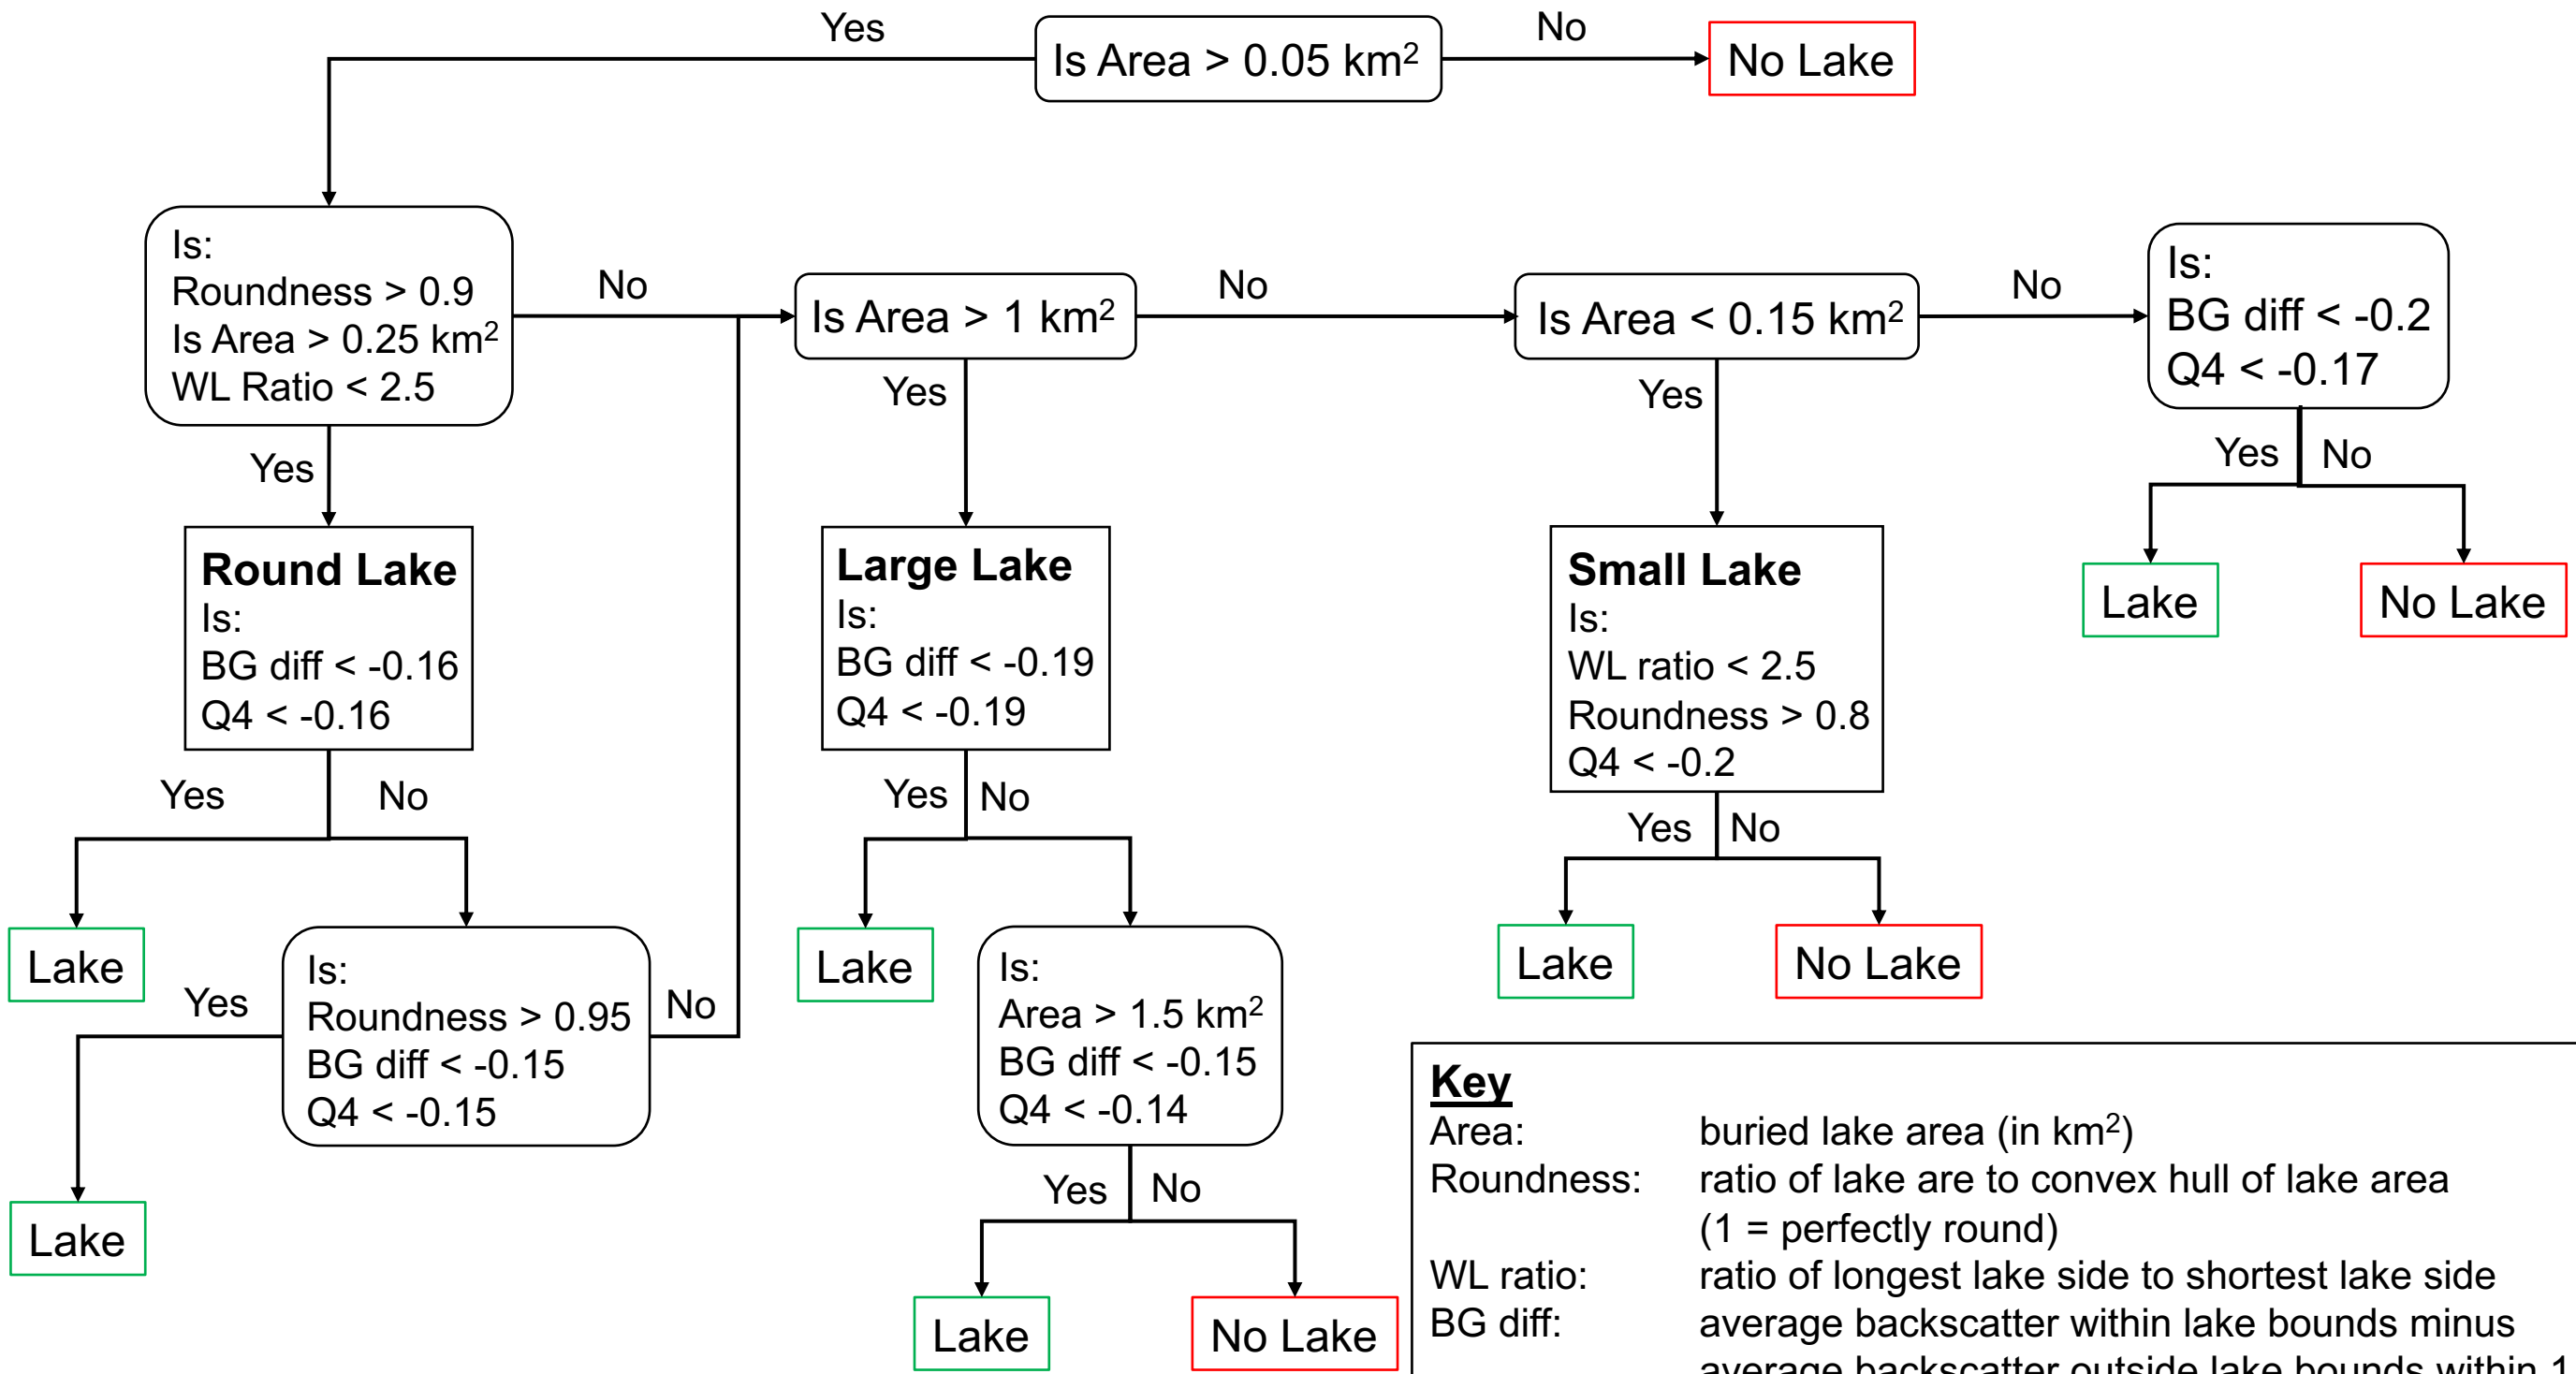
Yes
Is Area > 0.05 km$^2$
No
No Lake

Is:
Roundness > 0.9
Is Area > 0.25 km$^2$
WL Ratio < 2.5

No
Is Area > 1 km$^2$
No
Is Area < 0.15 km$^2$
No
Is:
BG diff < -0.2
Q4 < -0.17

Yes

Round Lake
Is:
BG diff < -0.16
Q4 < -0.16

Yes

Large Lake
Is:
BG diff < -0.19
Q4 < -0.19

Yes

Small Lake
Is:
WL ratio < 2.5
Roundness > 0.8
Q4 < -0.2

Yes No
Lake
No Lake

Yes No
Lake

Yes
Is:
Roundness > 0.95
BG diff < -0.15
Q4 < -0.15
No

Lake

Yes No
Lake
Is:
Area > 1.5 km$^2$
BG diff < -0.15
Q4 < -0.14

Yes No
Lake
No Lake

Yes No
Lake
No Lake

Key
Area: buried lake area (in km$^2$)
Roundness: ratio of lake are to convex hull of lake area (1 = perfectly round)
WL ratio: ratio of longest lake side to shortest lake side
BG diff: average backscatter within lake bounds minus average backscatter outside lake bounds within 1 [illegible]